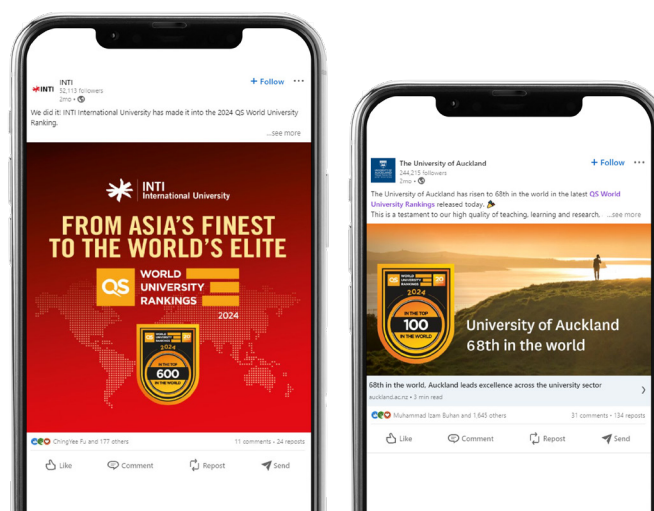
INTI
INTI
52,113 followers
2mo •
+ Follow

We did it! INTI International University has made it into the 2024 QS World University Ranking.
...see more

INTI
International University
FROM ASIA'S FINEST TO THE WORLD'S ELITE
QS
WORLD UNIVERSITY RANKINGS
2024
IN THE TOP
600
IN THE WORLD

ChingYee Fu and 177 others
11 comments • 24 reposts
Like
Comment
Repost
Send

The University of Auckland
244,215 followers
2mo •
+ Follow

The University of Auckland has risen to 68th in the world in the latest QS World University Rankings released today. 🎉
This is a testament to our high quality of teaching, learning and research. ...see more

QS
WORLD UNIVERSITY RANKINGS
2024
IN THE TOP
100
IN THE WORLD
University of Auckland
68th in the world

68th in the world, Auckland leads excellence across the university sector
auckland.ac.nz • 3 min read

Muhammad Izam Buhan and 1,645 others
31 comments • 134 reposts
Like
Comment
Repost
Send